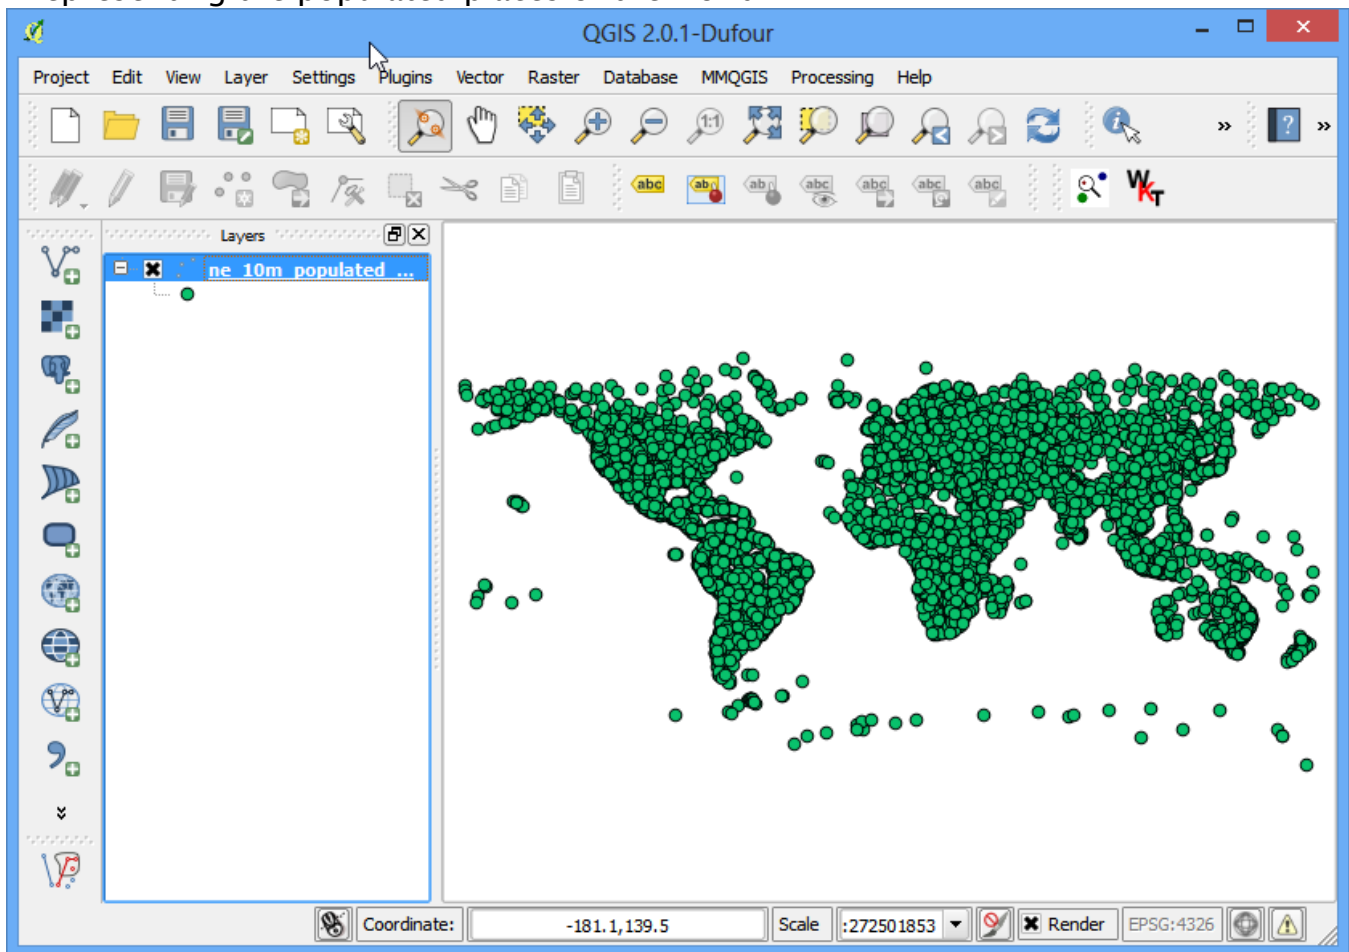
QGIS 2.0.1-Dufour

Project Edit View Layer Settings Plugins Vector Raster Database MMQGIS Processing Help

abc ab abc abc abc abc

Layers

ne_10m_populated_...

Coordinate: -181.1,139.5 Scale :272501853 Render EPSG:4326